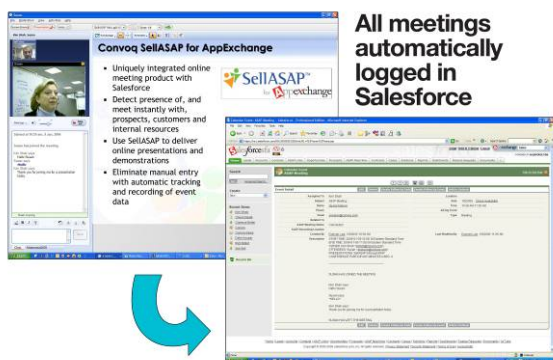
All meetings automatically logged in Salesforce

Convoq SellASAP for AppExchange

- Uniquely integrated online meeting product with Salesforce
- Detect presence of, and meet instantly with, prospects, customers and internal resources
- Use SellASAP to deliver online presentations and demonstrations
- Eliminate manual entry with automatic tracking and recording of event data

SellASAP for AppExchange

salesforce.com